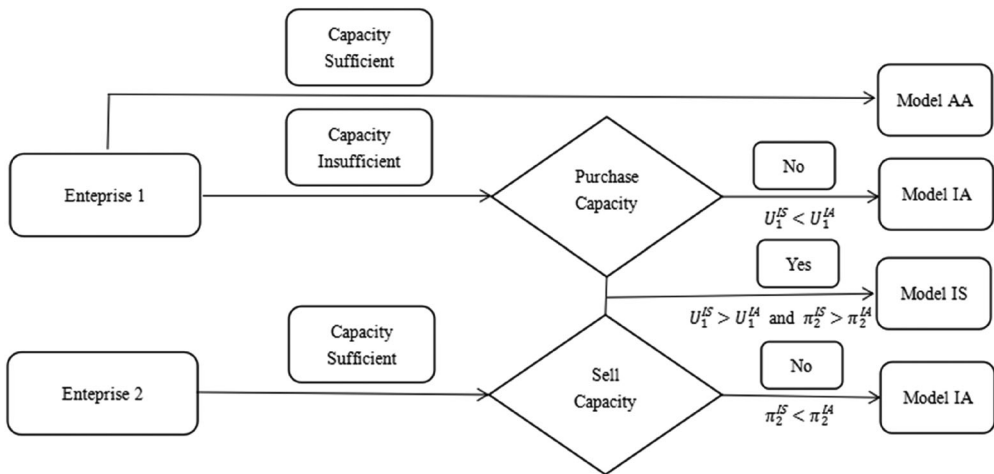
Capacity Sufficient

Model AA

Capacity Insufficient

Enteprise 1

Purchase Capacity

No

Model IA

$U_1^{IS} < U_1^{IA}$

Yes

Model IS

$U_1^{IS} > U_1^{IA}$ and $\pi_2^{IS} > \pi_2^{IA}$

Capacity Sufficient

Enteprise 2

Sell Capacity

No

Model IA

$\pi_2^{IS} < \pi_2^{IA}$